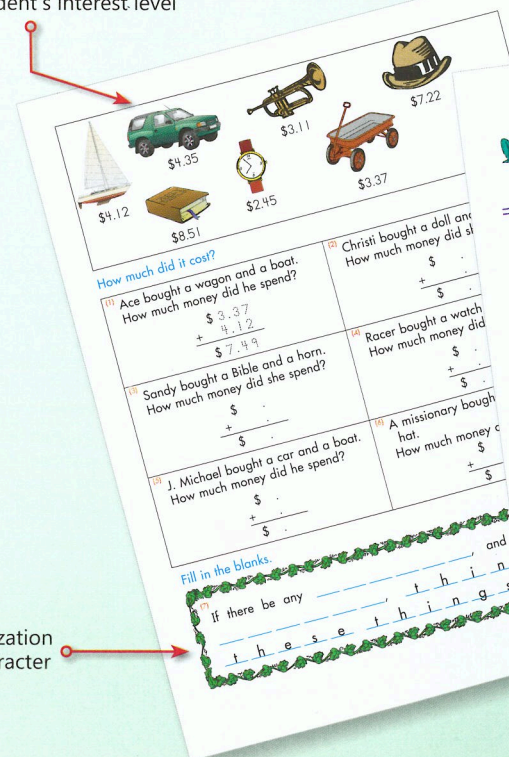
dent's interest level

$3.11

$7.22

$4.35

$4.12

$2.45

$3.37

$8.51

How much did it cost?

(1) Ace bought a wagon and a boat. How much money did he spend?

$ 3.37
+ 4.12
$ 7.49

(2) Christi bought a doll and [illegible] How much money did sh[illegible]

$ .
+ .
$ .

(3) Sandy bought a Bible and a horn. How much money did she spend?

$ .
+ .
$ .

(4) Racer bought a watch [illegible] How much money did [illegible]

$ .
+ .
$ .

(5) J. Michael bought a car and a boat. How much money did he spend?

$ .
+ .
$ .

(6) A missionary bough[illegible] hat. How much money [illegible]

$
+
$

Fill in the blanks.

(7) If there be any ___ ___ ___ ___ ___, and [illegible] ___ ___ ___ ___ ___ ___, t h i n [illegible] t h e s e t h i n g s

zation
racter